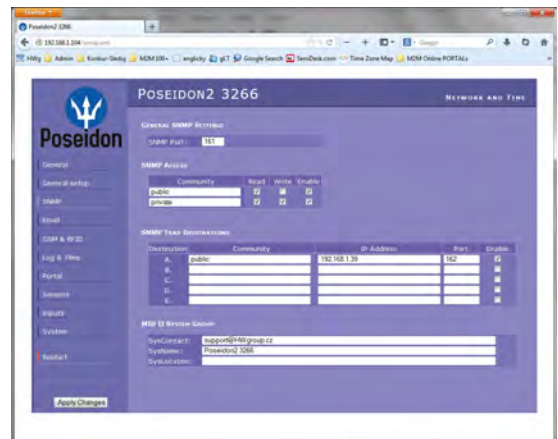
Firefox
Poseidon2 3266
192.168.1.104/snmp.html
HWg Admin Konkur-Sledky M2M100+ anglicky gLT Google Search SensDesk.com Time Zone Map M2M Online PORTALs
Google

Poseidon
POSEIDON2 3266
NETWORK AND TIME

General
General setup
SNMP
Email
GSM & RF3D
Log & Time
Portal
Sensors
Inputs
System
Restart
Apply Changes

GENERAL SNMP SETTINGS
SNMP Port: 161

SNMP ACCESS
| Community | Read | Write | Enable |
|---|---|---|---|
| public | ☑ | ☐ | ☑ |
| private | ☑ | ☑ | ☑ |

SNMP TRAP DESTINATIONS
| Destination | Community | IP Address | Port | Enable |
|---|---|---|---|---|
| A. | public | 192.168.1.39 | 162 | ☑ |
| B. | | | | ☐ |
| C. | | | | ☐ |
| D. | | | | ☐ |
| E. | | | | ☐ |

MIB II SYSTEM GROUP
SysContact: support@HW-group.cz
SysName: Poseidon2 3266
SysLocation: